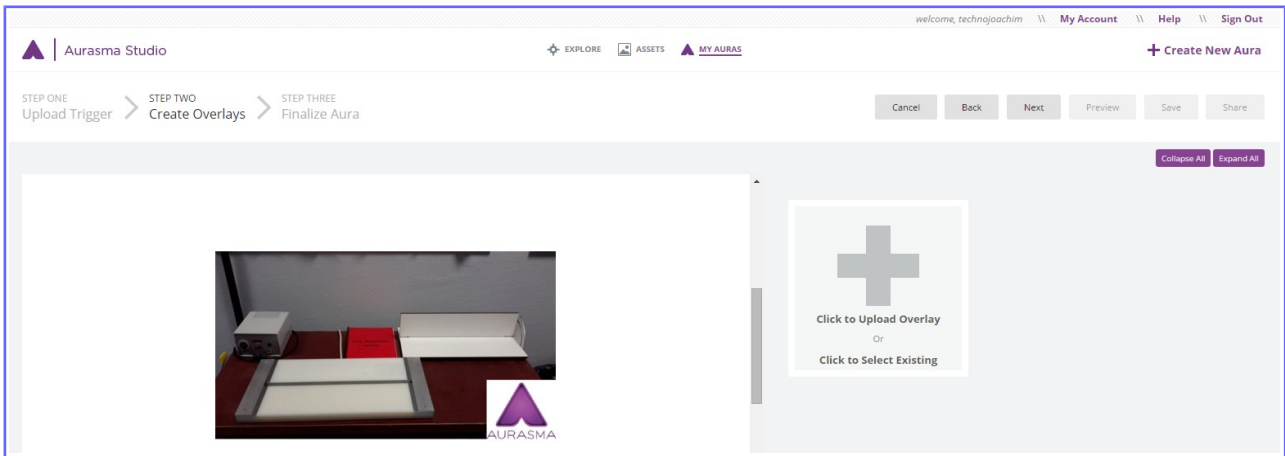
welcome, technojoachim \\ My Account \\ Help \\ Sign Out

Aurasma Studio

EXPLORE ASSETS MY AURAS

+ Create New Aura

STEP ONE
Upload Trigger

STEP TWO
Create Overlays

STEP THREE
Finalize Aura

Cancel Back Next Preview Save Share

Collapse All Expand All

AURASMA

Click to Upload Overlay
Or
Click to Select Existing